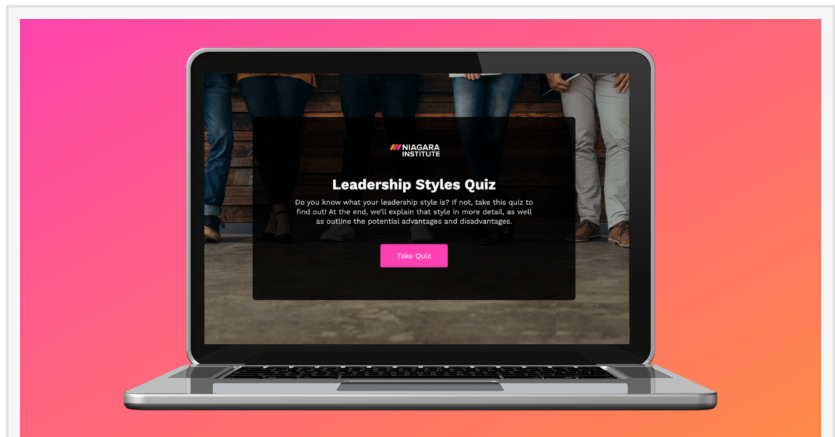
NIAGARA INSTITUTE

Leadership Styles Quiz

Do you know what your leadership style is? If not, take this quiz to find out! At the end, we'll explain that style in more detail, as well as outline the potential advantages and disadvantages.

Take Quiz